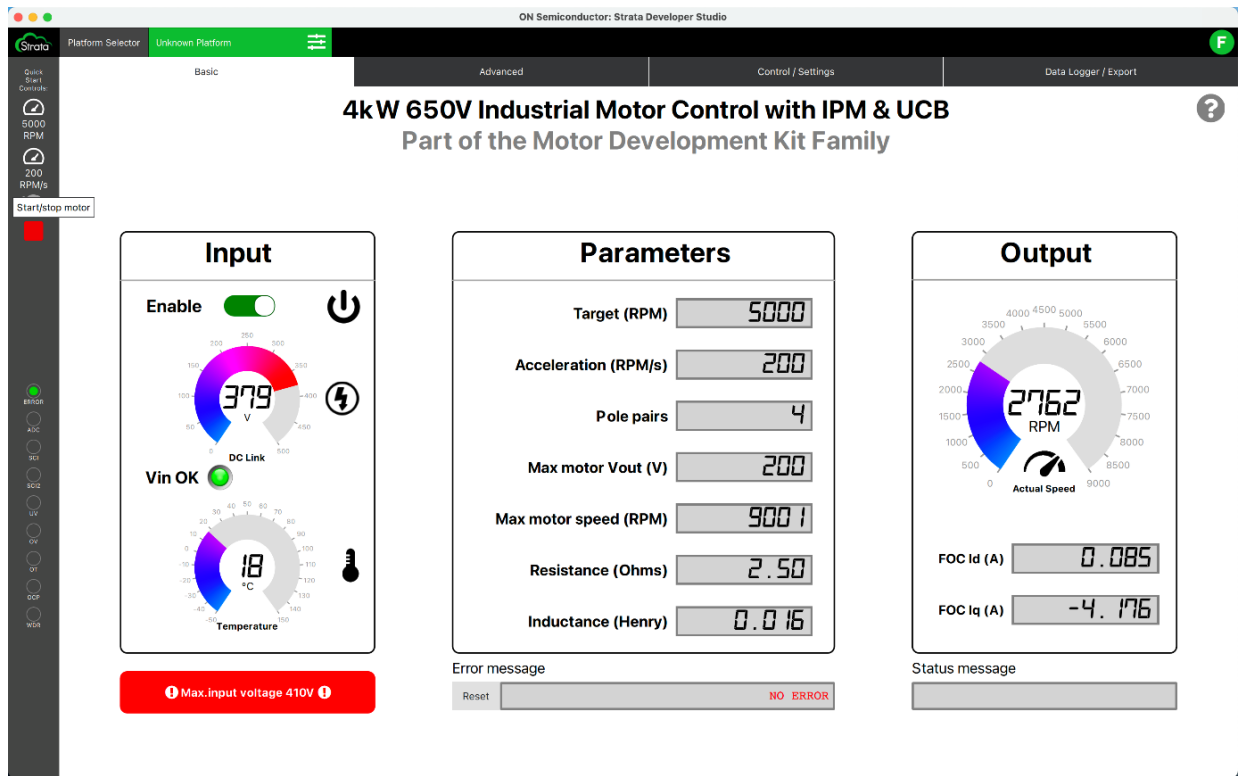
ON Semiconductor: Strata Developer Studio

Strata
Platform Selector
Unknown Platform
F

Quick Start Controls:
5000 RPM
200 RPM/s
Start/stop motor

ERROR
ADC
SCI
SCI2
UV
OV
OT
OCP
WDR

Basic
Advanced
Control / Settings
Data Logger / Export

4kW 650V Industrial Motor Control with IPM & UCB
Part of the Motor Development Kit Family

?

Input

Enable

0
50
100
150
200
250
300
350
400
450
500
379
V
DC Link

Vin OK

-50
-40
-30
-20
-10
0
10
20
30
40
50
60
70
80
90
100
110
120
130
140
150
18
°C
Temperature

! Max.input voltage 410V !

Parameters

| | |
|---|---|
| Target (RPM) | 5000 |
| Acceleration (RPM/s) | 200 |
| Pole pairs | 4 |
| Max motor Vout (V) | 200 |
| Max motor speed (RPM) | 9001 |
| Resistance (Ohms) | 2.50 |
| Inductance (Henry) | 0.016 |

Error message
Reset
NO ERROR

Output

0
500
1000
1500
2000
2500
3000
3500
4000
4500
5000
5500
6000
6500
7000
7500
8000
8500
9000
2762
RPM
Actual Speed

FOC Id (A) 0.085
FOC Iq (A) -4.176

Status message